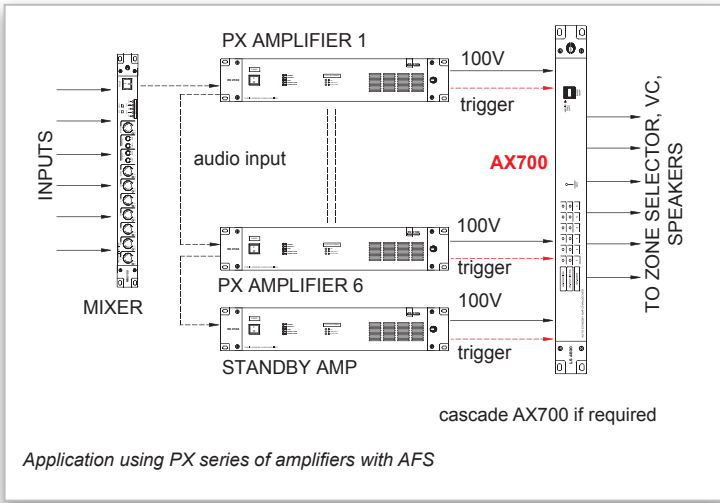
PX AMPLIFIER 1

100V

trigger

INPUTS

audio input

AX700

TO ZONE SELECTOR, VC, SPEAKERS

100V

trigger

PX AMPLIFIER 6

MIXER

100V

trigger

STANDBY AMP

cascade AX700 if required

Application using PX series of amplifiers with AFS